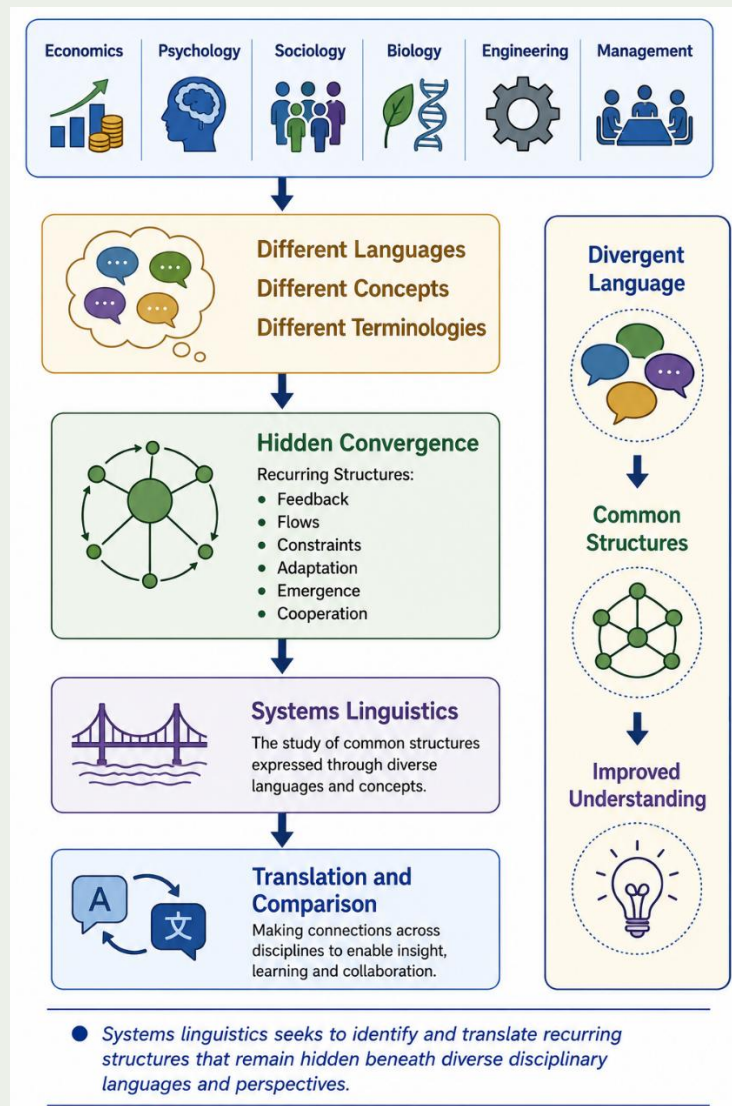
Economics Psychology Sociology Biology Engineering Management

Different Languages
Different Concepts
Different Terminologies

Hidden Convergence
Recurring Structures:
- Feedback
- Flows
- Constraints
- Adaptation
- Emergence
- Cooperation

Systems Linguistics
The study of common structures expressed through diverse languages and concepts.

A 文

Translation and Comparison
Making connections across disciplines to enable insight, learning and collaboration.

Divergent Language

Common Structures

Improved Understanding

Systems linguistics seeks to identify and translate recurring structures that remain hidden beneath diverse disciplinary languages and perspectives.